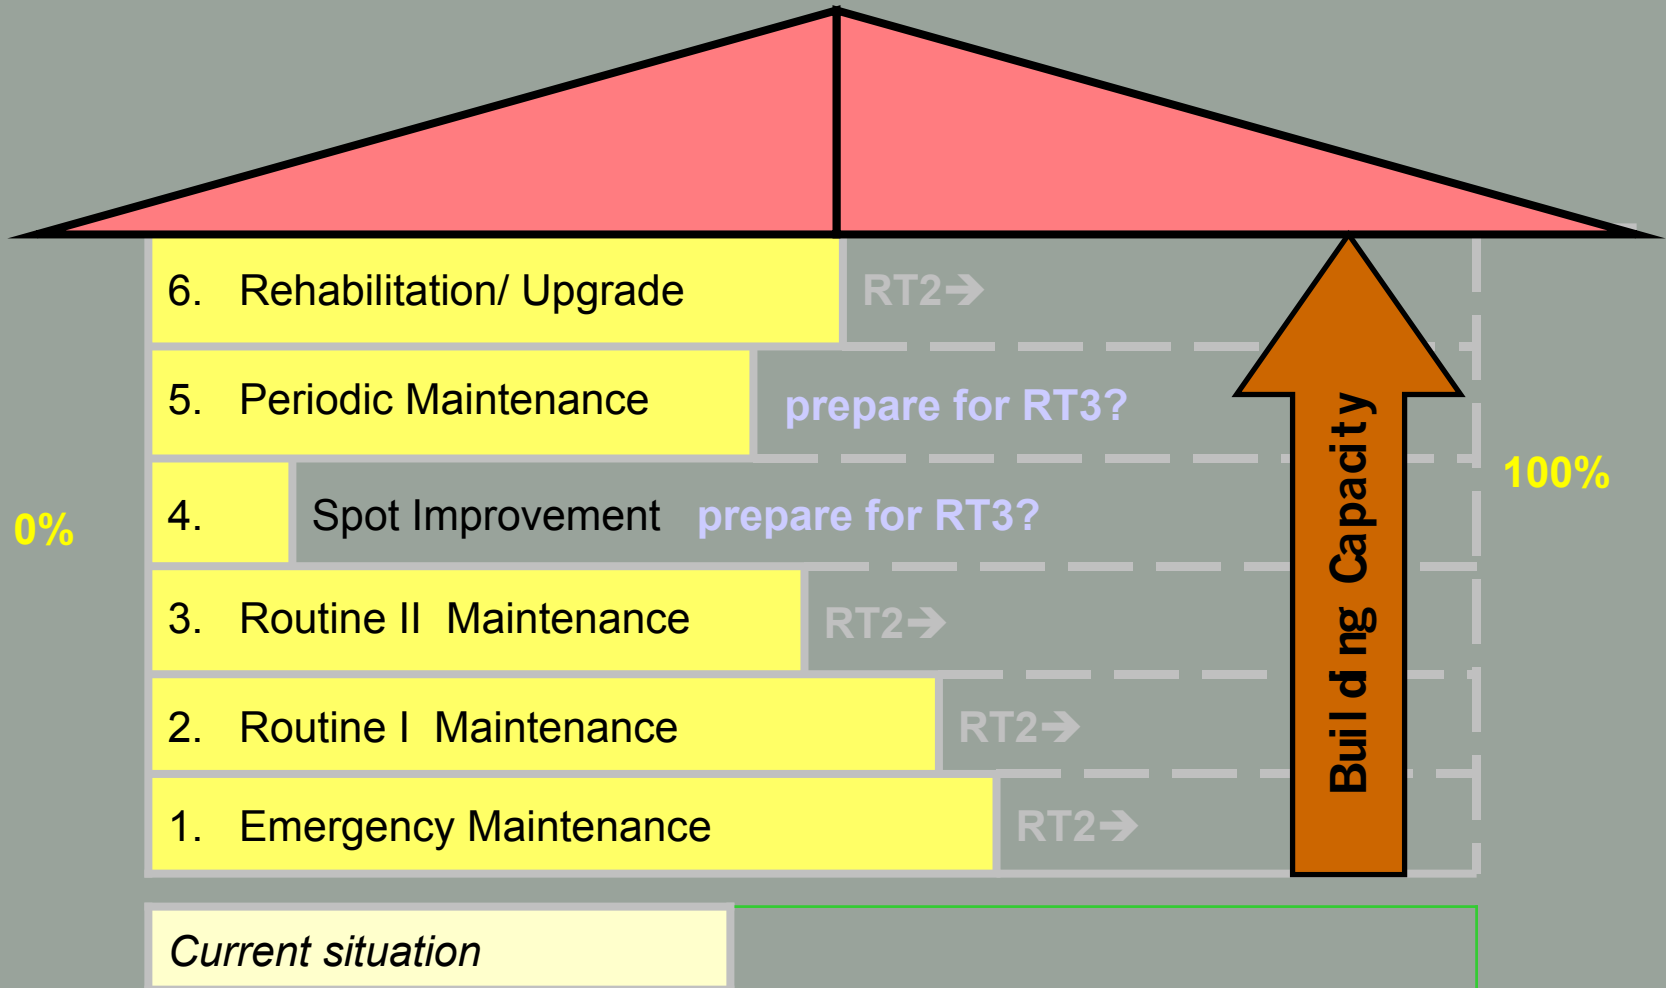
6. Rehabilitation/ Upgrade

RT2→

5. Periodic Maintenance

prepare for RT3?

0%

4.

Spot Improvement

prepare for RT3?

100%

3. Routine II Maintenance

RT2→

2. Routine I Maintenance

RT2→

1. Emergency Maintenance

RT2→

Buil d ng Capacity

Current situation